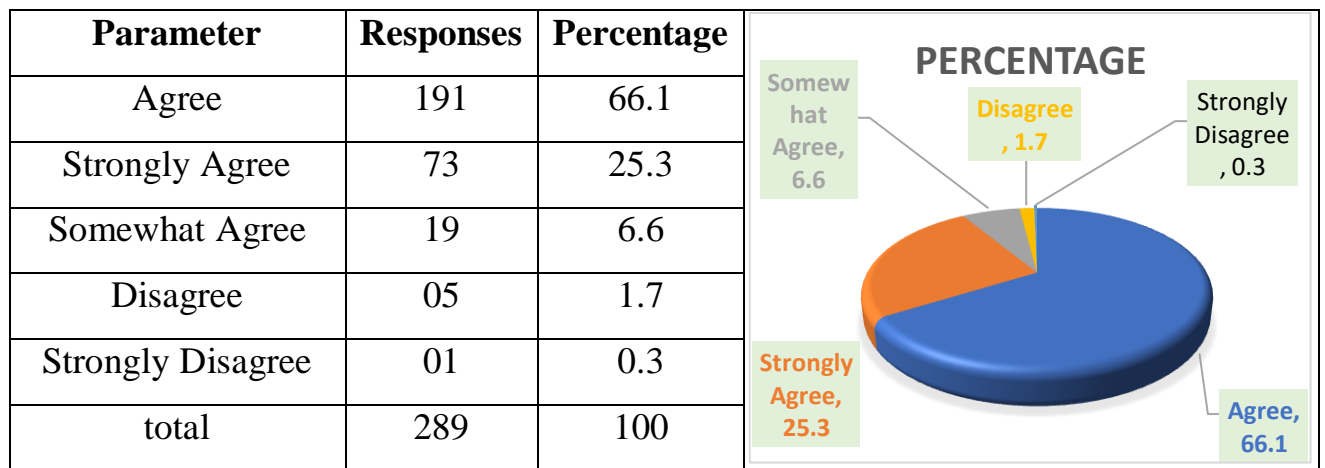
| Parameter | Responses | Percentage |
|---|---|---|
| Agree | 191 | 66.1 |
| Strongly Agree | 73 | 25.3 |
| Somewhat Agree | 19 | 6.6 |
| Disagree | 05 | 1.7 |
| Strongly Disagree | 01 | 0.3 |
| total | 289 | 100 |

PERCENTAGE

Somewhat Agree, 6.6

Disagree, 1.7

Strongly Disagree, 0.3

Strongly Agree, 25.3

Agree, 66.1